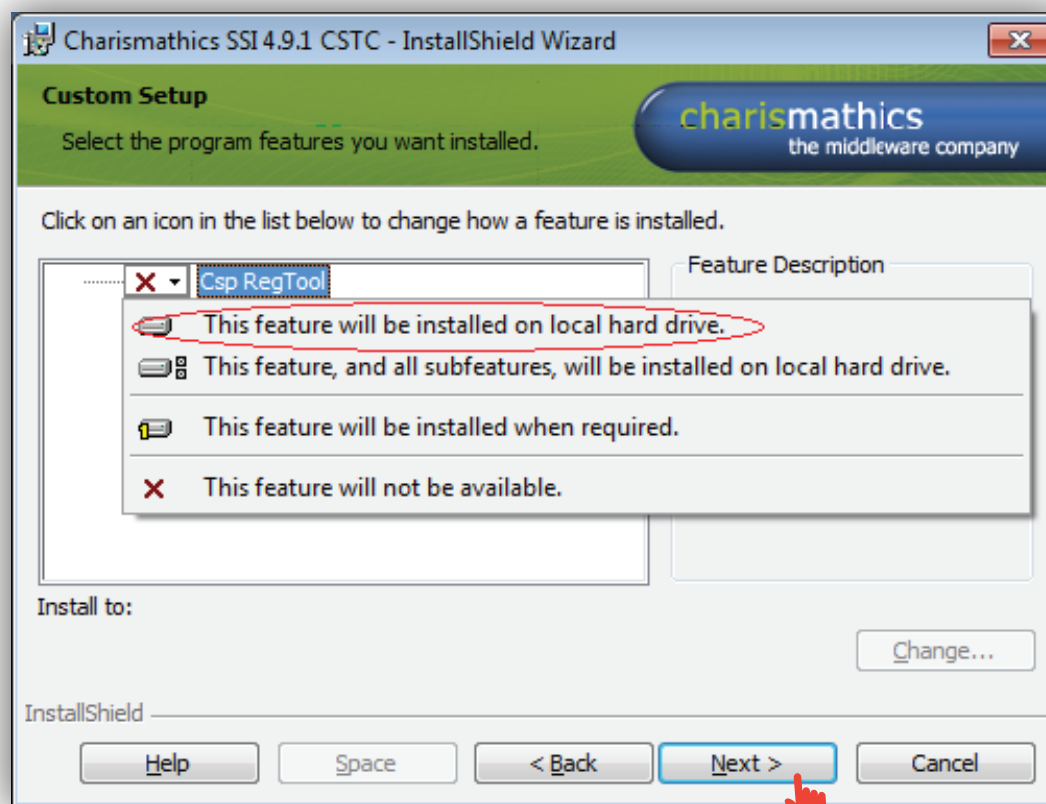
Charismathics SSI 4.9.1 CSTC - InstallShield Wizard

Custom Setup

Select the program features you want installed.

charismathics
the middleware company

Click on an icon in the list below to change how a feature is installed.

Csp RegTool

This feature will be installed on local hard drive.

This feature, and all subfeatures, will be installed on local hard drive.

This feature will be installed when required.

This feature will not be available.

Feature Description

Install to:

Change...

InstallShield

Help

Space

< Back

Next >

Cancel